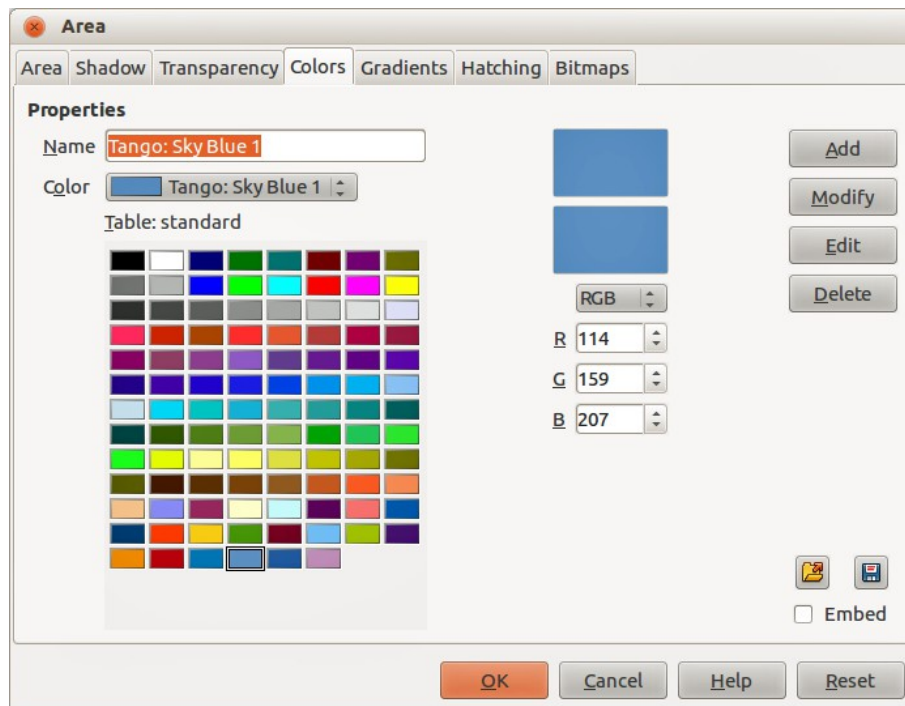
Area

Area Shadow Transparency Colors Gradients Hatching Bitmaps

Properties

Name Tango: Sky Blue 1

Color Tango: Sky Blue 1

Table: standard

RGB

R 114

G 159

B 207

Add

Modify

Edit

Delete

Embed

OK Cancel Help Reset